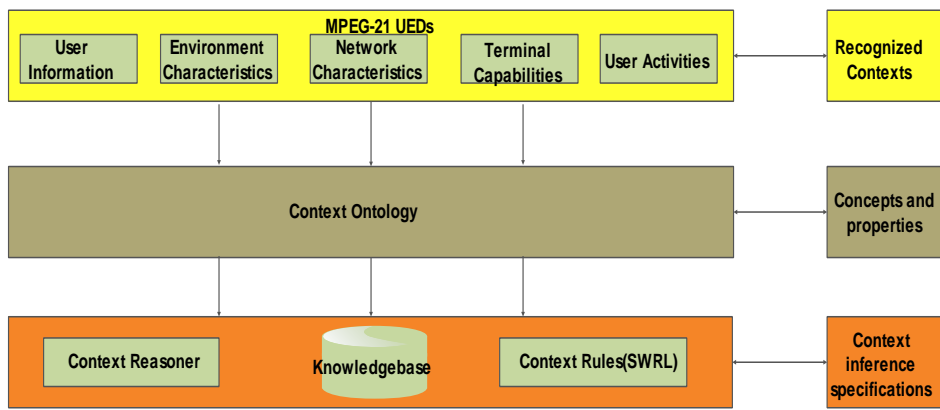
MPEG-21 UEDs

User Information

Environment Characteristics

Network Characteristics

Terminal Capabilities

User Activities

Recognized Contexts

Context Ontology

Concepts and properties

Context Reasoner

Knowledgebase

Context Rules(SWRL)

Context inference specifications